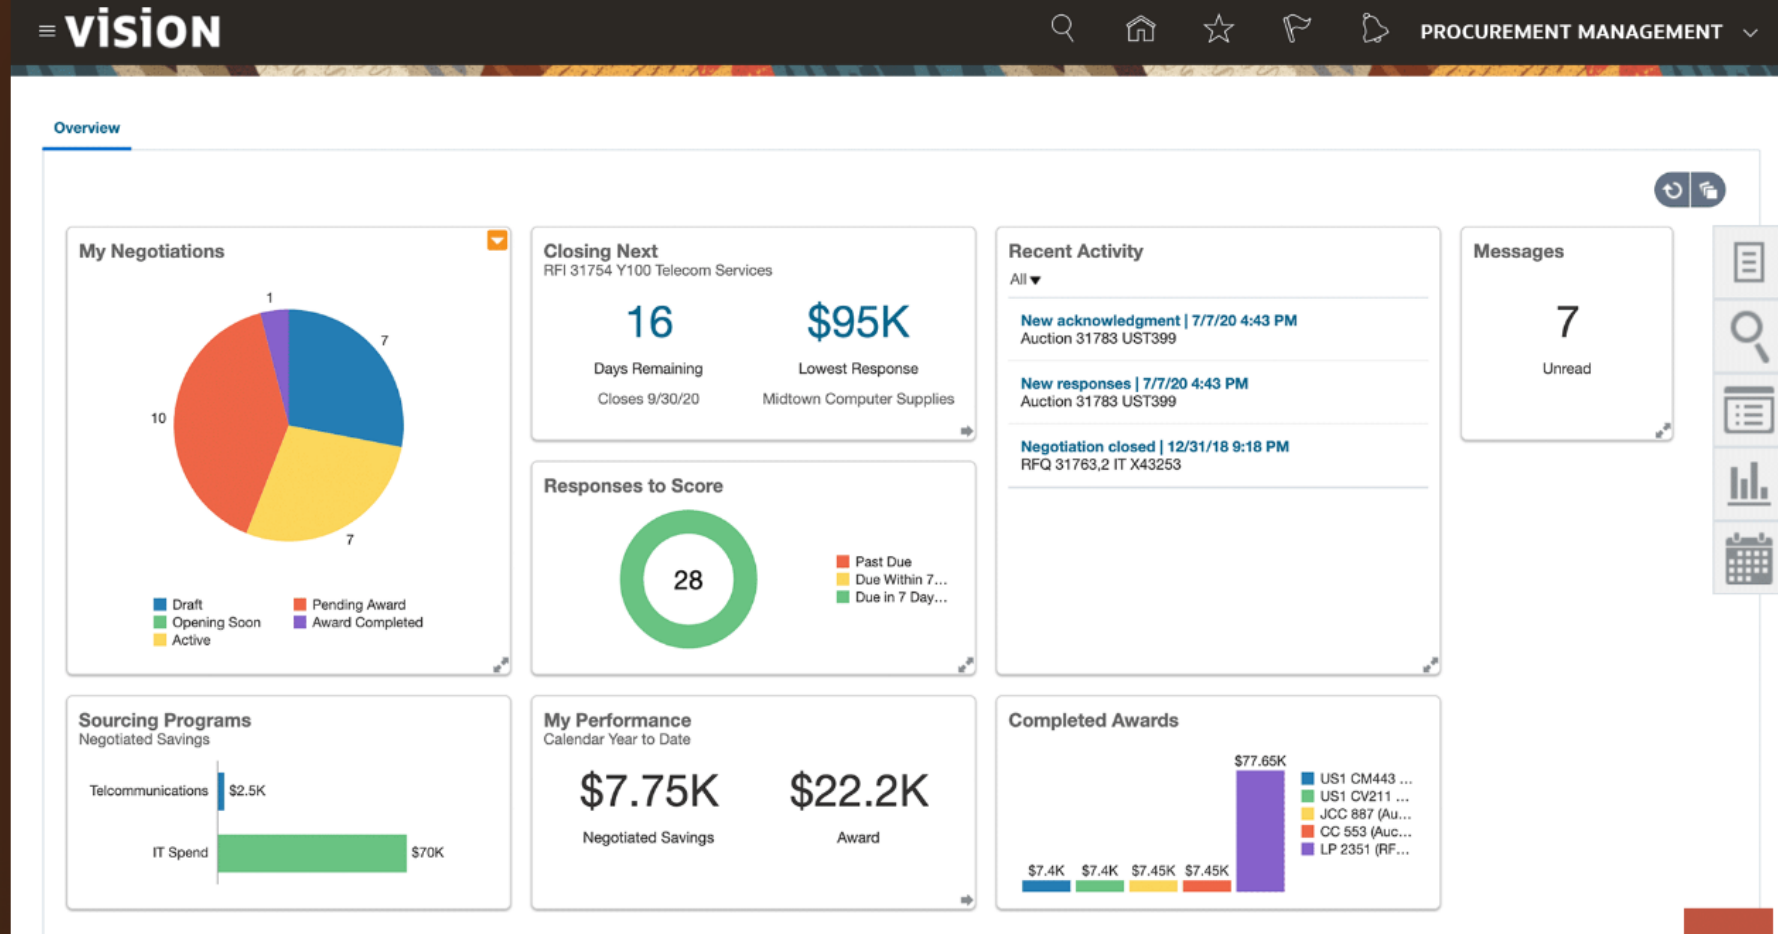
VISION

PROCUREMENT MANAGEMENT

Overview

My Negotiations

1
7
10
7

Draft
Opening Soon
Active
Pending Award
Award Completed

Closing Next
RFI 31754 Y100 Telecom Services

16
Days Remaining
Closes 9/30/20

$95K
Lowest Response
Midtown Computer Supplies

Recent Activity
All

New acknowledgment | 7/7/20 4:43 PM
Auction 31783 UST399

New responses | 7/7/20 4:43 PM
Auction 31783 UST399

Negotiation closed | 12/31/18 9:18 PM
RFQ 31763,2 IT X43253

Messages

7
Unread

Responses to Score

28

Past Due
Due Within 7...
Due in 7 Day...

Sourcing Programs
Negotiated Savings

Telcommunications $2.5K
IT Spend $70K

My Performance
Calendar Year to Date

$7.75K
Negotiated Savings

$22.2K
Award

Completed Awards

$77.65K
$7.4K $7.4K $7.45K $7.45K

US1 CM443 ...
US1 CV211 ...
JCC 887 (Au...
CC 553 (Auc...
LP 2351 (RF...